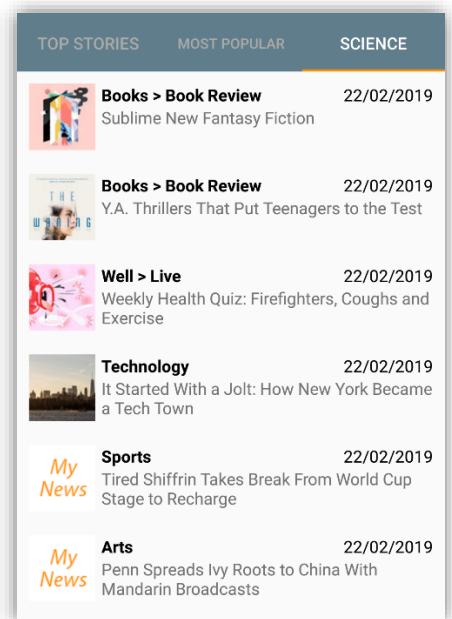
TOP STORIES MOST POPULAR SCIENCE

Books > Book Review 22/02/2019
Sublime New Fantasy Fiction

THE W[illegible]ING

Books > Book Review 22/02/2019
Y.A. Thrillers That Put Teenagers to the Test

Well > Live 22/02/2019
Weekly Health Quiz: Firefighters, Coughs and Exercise

Technology 22/02/2019
It Started With a Jolt: How New York Became a Tech Town

My News

Sports 22/02/2019
Tired Shiffrin Takes Break From World Cup Stage to Recharge

My News

Arts 22/02/2019
Penn Spreads Ivy Roots to China With Mandarin Broadcasts